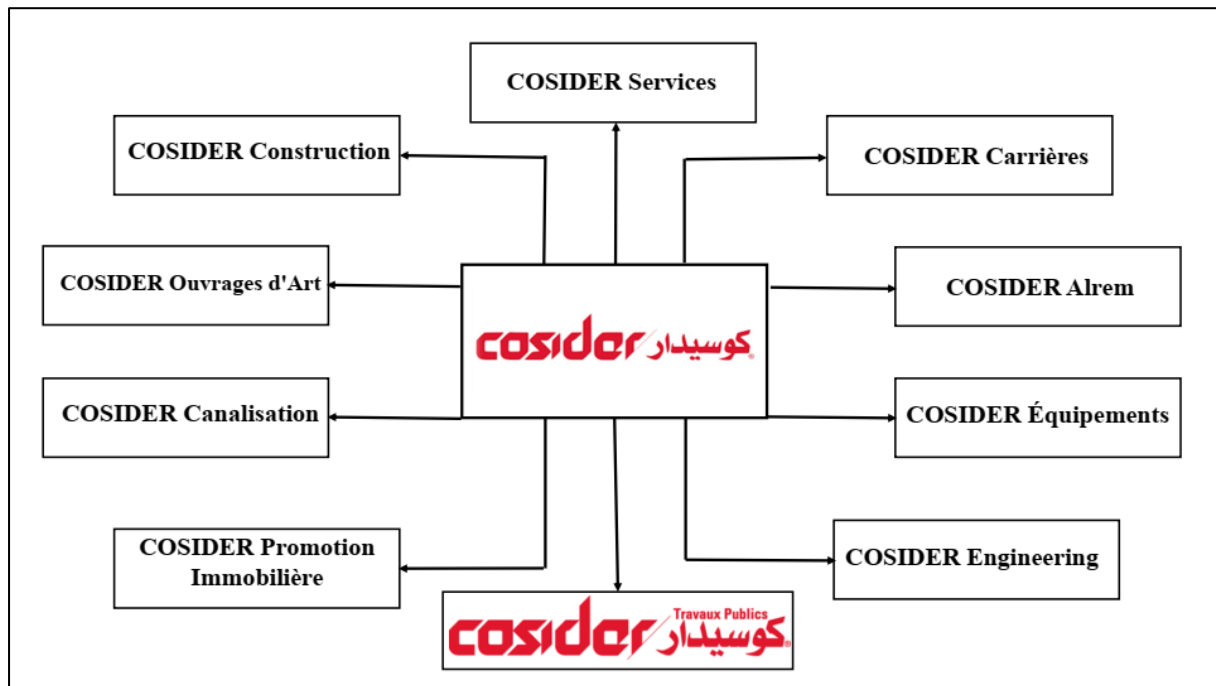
COSIDER Services

COSIDER Construction

COSIDER Carrières

COSIDER Ouvrages d'Art

cosider كوسيدار

COSIDER Alrem

COSIDER Canalisation

COSIDER Équipements

COSIDER Promotion Immobilière

COSIDER Engineering

cosider كوسيدار Travaux Publics